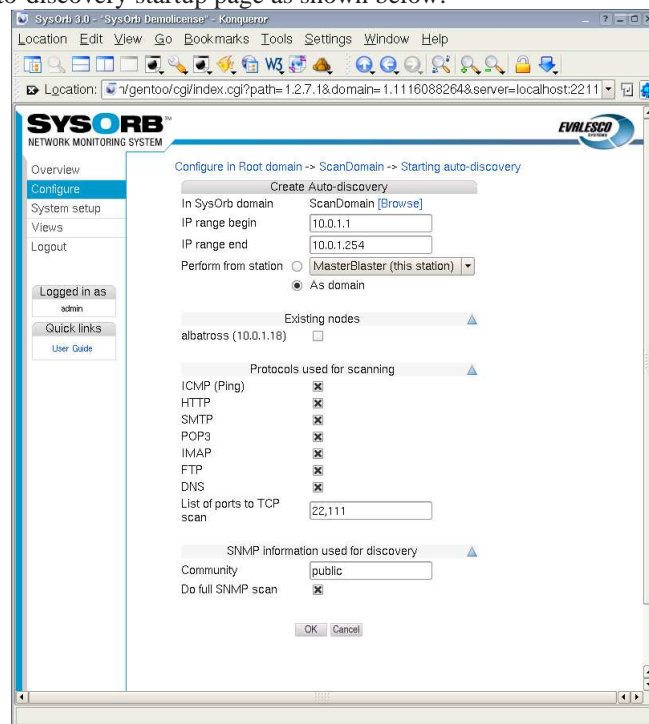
auto-discovery startup page as shown below.

SysOrb 3.0 - "SysOrb Demolicense" - Konqueror

Location Edit View Go Bookmarks Tools Settings Window Help

Location: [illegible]n/gentoo/cgi/index.cgi?path=1.2.7.1&domain=1.1116088264&server=localhost:2211

SYSORB
NETWORK MONITORING SYSTEM

EVALESCO

Overview
Configure
System setup
Views
Logout

Logged in as
admin

Quick links
User Guide

Configure in Root domain -> ScanDomain -> Starting auto-discovery

Create Auto-discovery

In SysOrb domain ScanDomain [Browse]

IP range begin 10.0.1.1

IP range end 10.0.1.254

Perform from station MasterBlaster (this station)

As domain

Existing nodes

albatross (10.0.1.18)

Protocols used for scanning

ICMP (Ping)
HTTP
SMTP
POP3
IMAP
FTP
DNS
List of ports to TCP scan 22,111

SNMP information used for discovery

Community public

Do full SNMP scan

OK Cancel